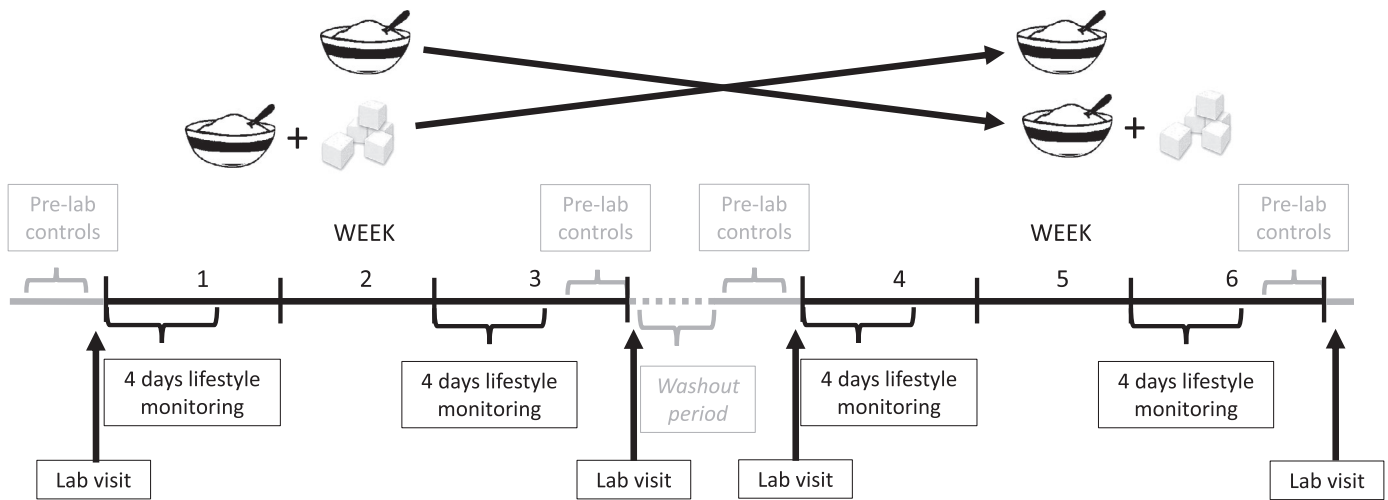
+

+

Pre-lab controls

WEEK

Pre-lab controls

Pre-lab controls

WEEK

Pre-lab controls

1

2

3

4

5

6

4 days lifestyle monitoring

4 days lifestyle monitoring

Washout period

4 days lifestyle monitoring

4 days lifestyle monitoring

Lab visit

Lab visit

Lab visit

Lab visit